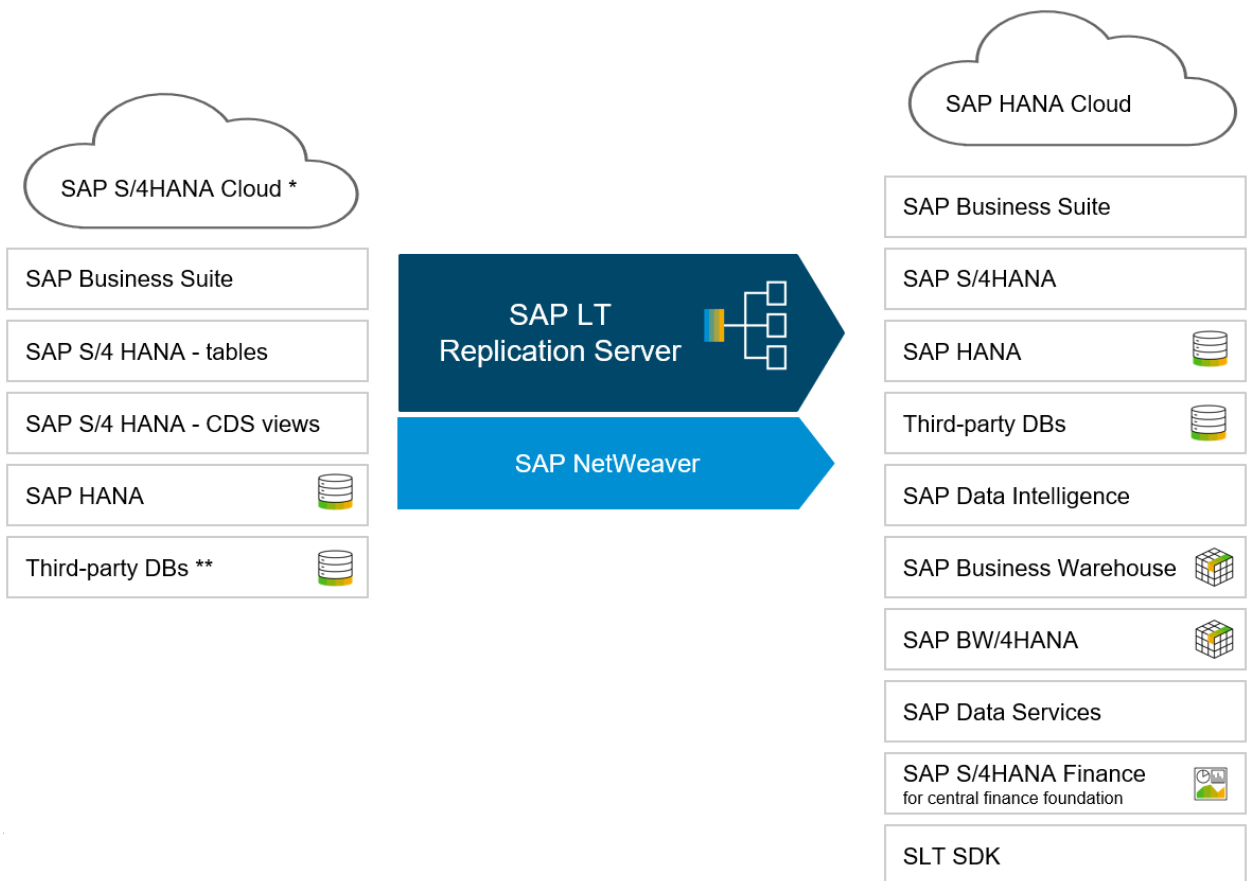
SAP S/4HANA Cloud *

SAP Business Suite

SAP S/4 HANA - tables

SAP S/4 HANA - CDS views

SAP HANA

Third-party DBs **

SAP LT Replication Server

SAP NetWeaver

SAP HANA Cloud

SAP Business Suite

SAP S/4HANA

SAP HANA

Third-party DBs

SAP Data Intelligence

SAP Business Warehouse

SAP BW/4HANA

SAP Data Services

SAP S/4HANA Finance
for central finance foundation

SLT SDK